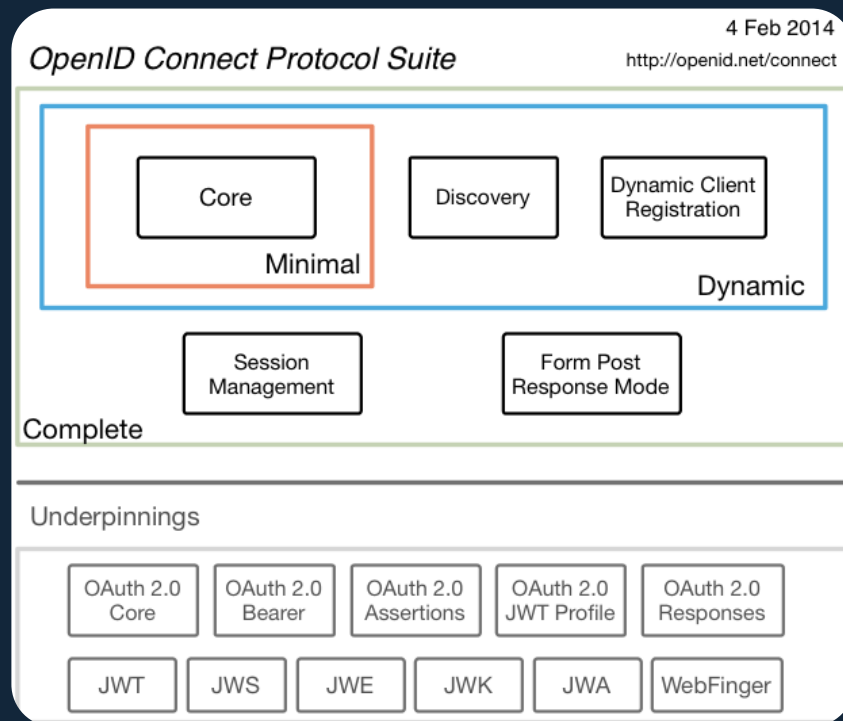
4 Feb 2014

OpenID Connect Protocol Suite

http://openid.net/connect

Core

Minimal

Discovery

Dynamic Client Registration

Dynamic

Session Management

Form Post Response Mode

Complete

Underpinnings

OAuth 2.0 Core

OAuth 2.0 Bearer

OAuth 2.0 Assertions

OAuth 2.0 JWT Profile

OAuth 2.0 Responses

JWT

JWS

JWE

JWK

JWA

WebFinger